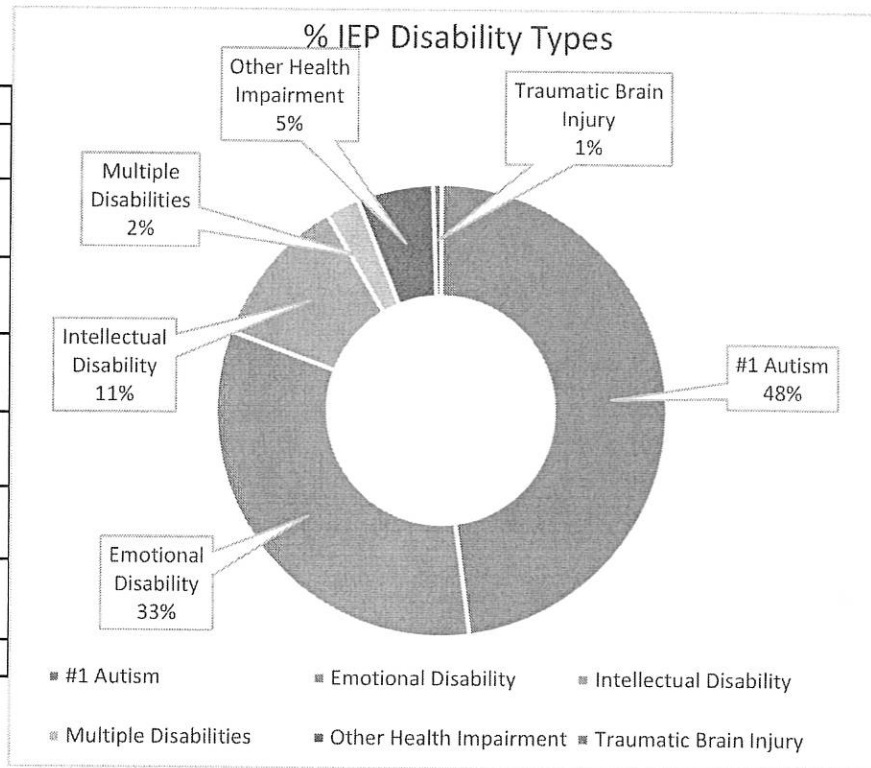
% IEP Disability Types

Other Health Impairment 5%

Traumatic Brain Injury 1%

Multiple Disabilities 2%

Intellectual Disability 11%

#1 Autism 48%

Emotional Disability 33%

#1 Autism
Emotional Disability
Intellectual Disability
Multiple Disabilities
Other Health Impairment
Traumatic Brain Injury